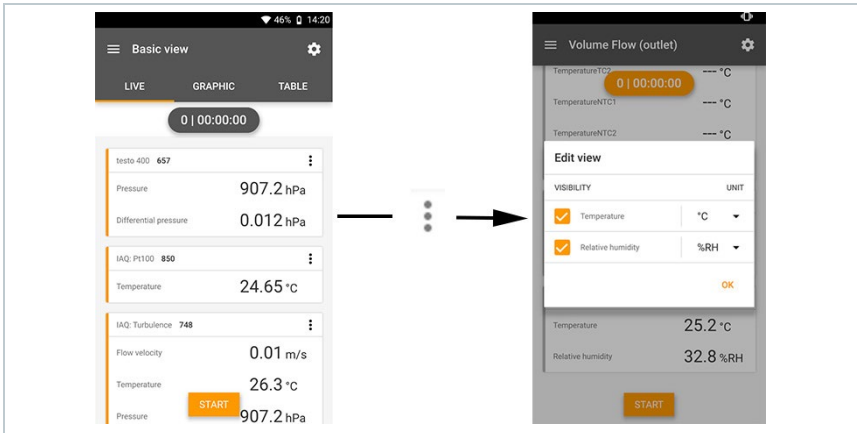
46% 14:20

Basic view

LIVE GRAPHIC TABLE

0 | 00:00:00

testo 400 657

Pressure 907.2 hPa

Differential pressure 0.012 hPa

IAQ: Pt100 850

Temperature 24.65 °C

IAQ: Turbulence 748

Flow velocity 0.01 m/s

Temperature 26.3 °C

Pressure 907.2 hPa

START

Volume Flow (outlet)

TemperatureTC2 --- °C

0 | 00:00:00

TemperatureNTC1 --- °C

TemperatureNTC2 --- °C

Edit view

VISIBILITY UNIT

Temperature °C

Relative humidity %RH

OK

Temperature 25.2 °C

Relative humidity 32.8 %RH

START